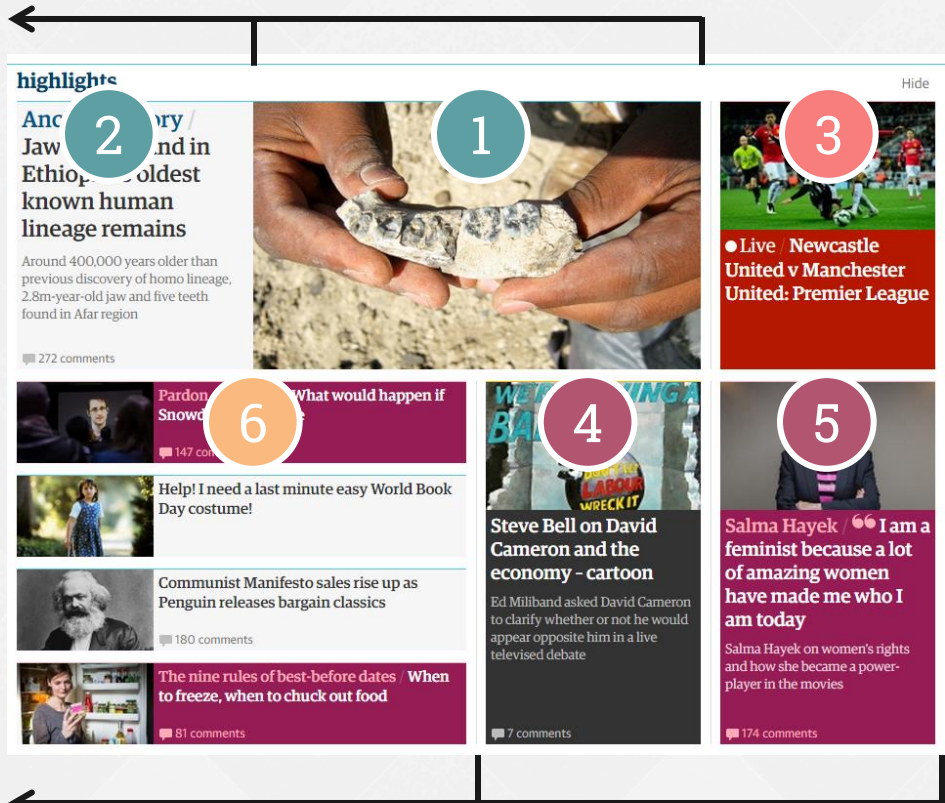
highlights

Hide

Anc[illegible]ory / Jaw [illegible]nd in Ethiop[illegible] oldest known human lineage remains

Around 400,000 years older than previous discovery of homo lineage, 2.8m-year-old jaw and five teeth found in Afar region

272 comments

1

2

3

● Live / Newcastle United v Manchester United: Premier League

Pardon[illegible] What would happen if Snowd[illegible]

147 com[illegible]

6

Help! I need a last minute easy World Book Day costume!

Communist Manifesto sales rise up as Penguin releases bargain classics

180 comments

The nine rules of best-before dates / When to freeze, when to chuck out food

81 comments

4

LABOUR WRECK IT

Steve Bell on David Cameron and the economy - cartoon

Ed Miliband asked David Cameron to clarify whether or not he would appear opposite him in a live televised debate

7 comments

5

Salma Hayek / “I am a feminist because a lot of amazing women have made me who I am today

Salma Hayek on women's rights and how she became a power-player in the movies

174 comments